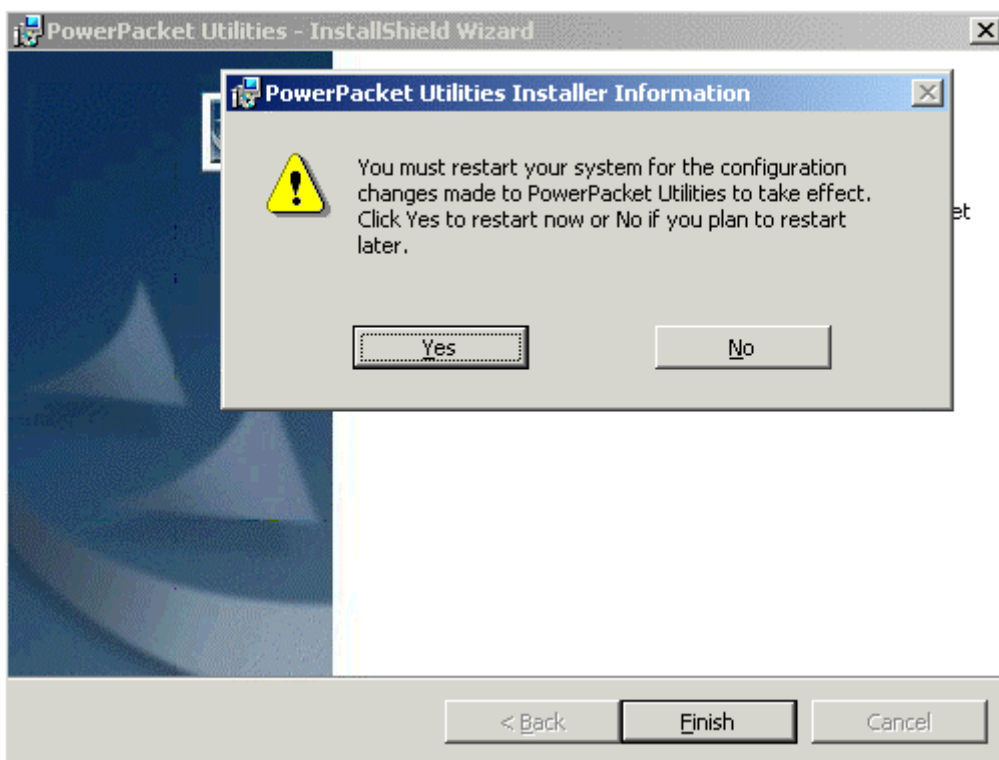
PowerPacket Utilities - InstallShield Wizard

PowerPacket Utilities Installer Information

You must restart your system for the configuration changes made to PowerPacket Utilities to take effect. Click Yes to restart now or No if you plan to restart later.

Yes

No

et

< Back

Finish

Cancel